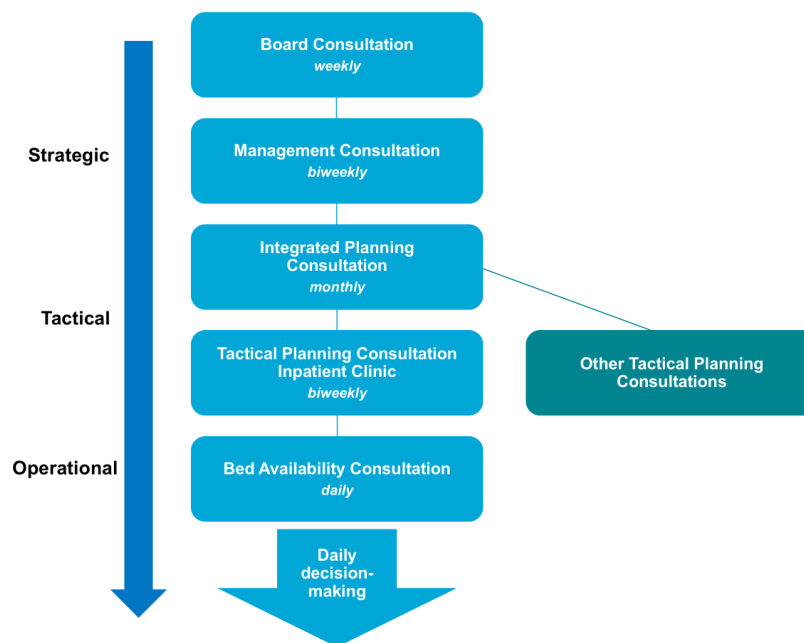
Board Consultation
weekly

Strategic

Management Consultation
biweekly

Integrated Planning Consultation
monthly

Tactical

Tactical Planning Consultation Inpatient Clinic
biweekly

Other Tactical Planning Consultations

Operational

Bed Availability Consultation
daily

Daily decision-making